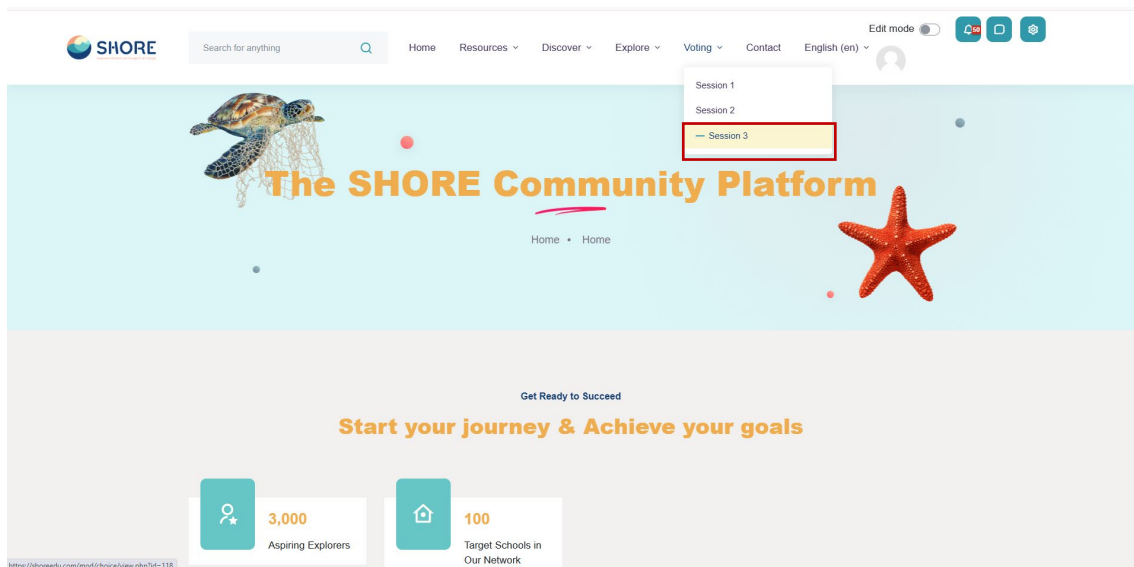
SHORE

Search for anything

Home Resources Discover Explore Voting Contact English (en)

Edit mode

50

Session 1
Session 2
— Session 3

The SHORE Community Platform

Home • Home

Get Ready to Succeed

Start your journey & Achieve your goals

3,000
Aspiring Explorers

100
Target Schools in Our Network

https://shoreedu.com/mod/choice/view.php?id=118